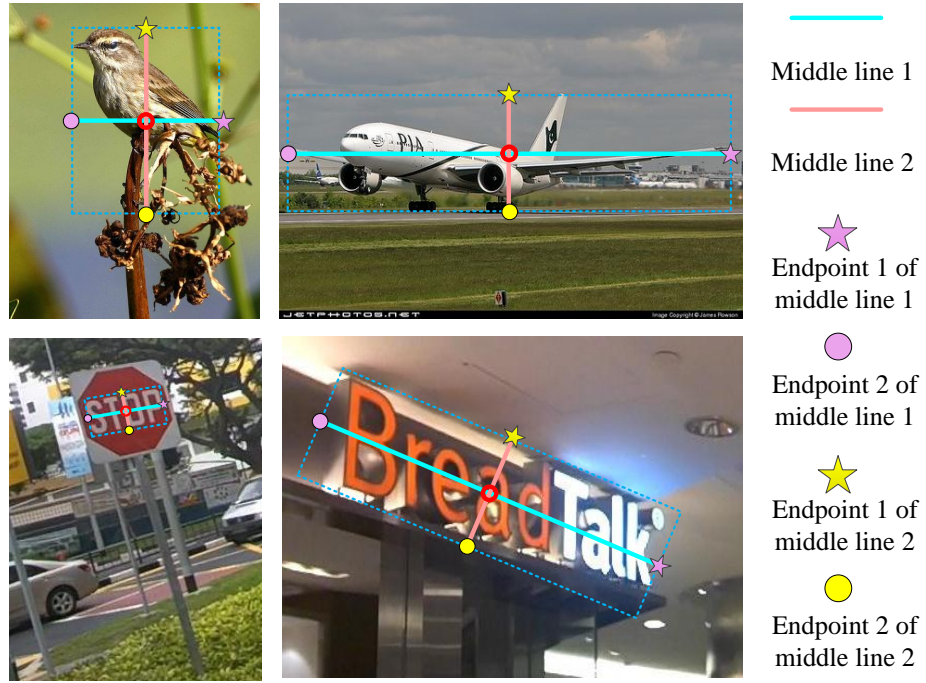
PIA

JETPHOTOS.NET

Image Copyright © James Rowson

STOP

BreadTalk

Middle line 1

Middle line 2

Endpoint 1 of middle line 1

Endpoint 2 of middle line 1

Endpoint 1 of middle line 2

Endpoint 2 of middle line 2